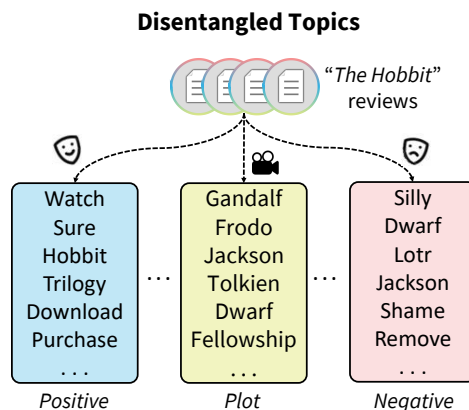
**Disentangled Topics**

"*The Hobbit*" reviews

Watch
Sure
Hobbit
Trilogy
Download
Purchase
. . .
*Positive*

. . .

Gandalf
Frodo
Jackson
Tolkien
Dwarf
Fellowship
. . .
*Plot*

. . .

Silly
Dwarf
Lotr
Jackson
Shame
Remove
. . .
*Negative*